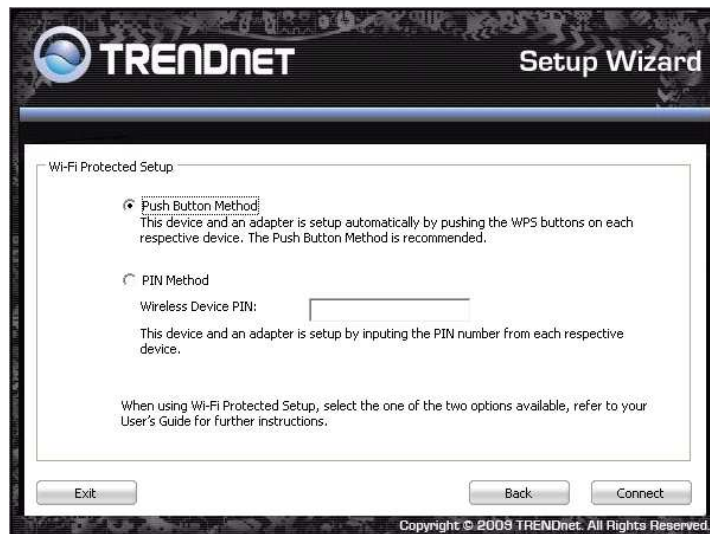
TRENDnET

Setup Wizard

Wi-Fi Protected Setup

Push Button Method
This device and an adapter is setup automatically by pushing the WPS buttons on each respective device. The Push Button Method is recommended.

PIN Method

Wireless Device PIN:

This device and an adapter is setup by inputing the PIN number from each respective device.

When using Wi-Fi Protected Setup, select the one of the two options available, refer to your User's Guide for further instructions.

Exit

Back

Connect

Copyright © 2009 TRENDnet. All Rights Reserved.